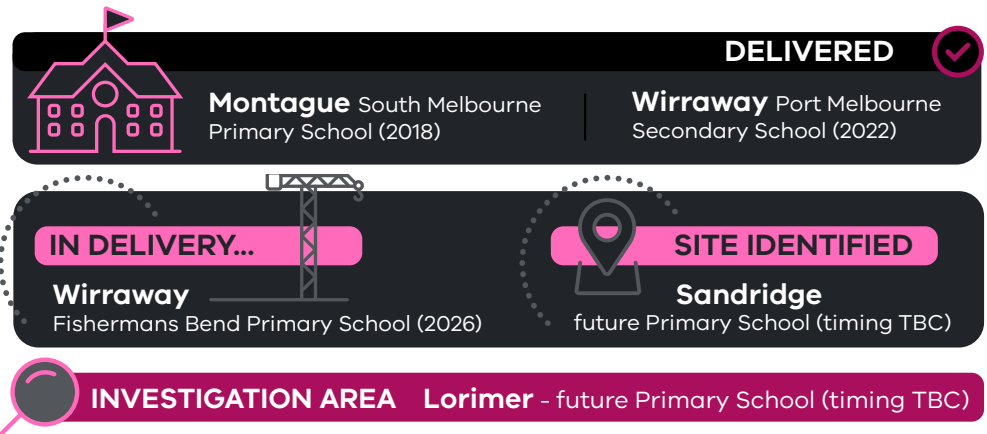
DELIVERED

**Montague** South Melbourne Primary School (2018)

**Wirraway** Port Melbourne Secondary School (2022)

IN DELIVERY...

**Wirraway** Fishermans Bend Primary School (2026)

SITE IDENTIFIED

**Sandridge** future Primary School (timing TBC)

INVESTIGATION AREA **Lorimer** - future Primary School (timing TBC)